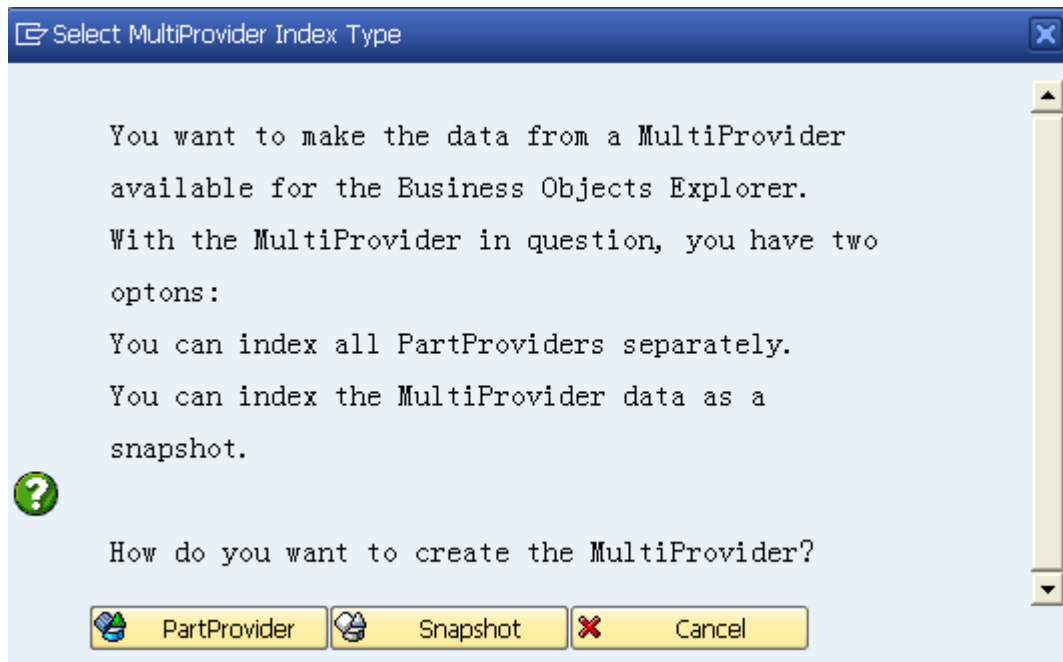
Select MultiProvider Index Type

You want to make the data from a MultiProvider available for the Business Objects Explorer.
With the MultiProvider in question, you have two optons:
You can index all PartProviders separately.
You can index the MultiProvider data as a snapshot.

How do you want to create the MultiProvider?

PartProvider
Snapshot
Cancel